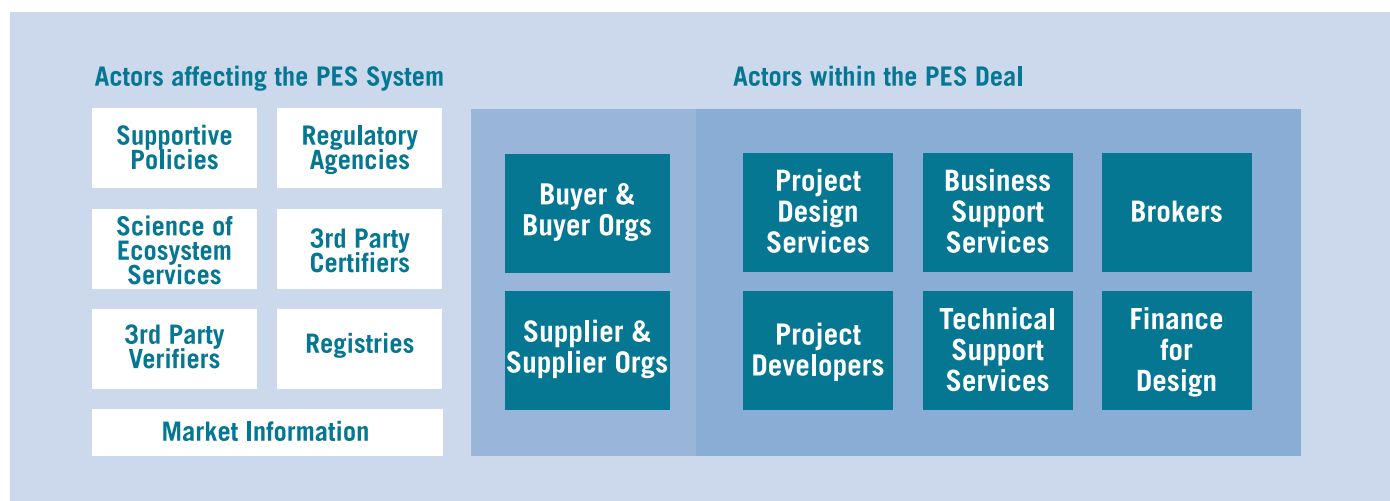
Actors affecting the PES System

Supportive Policies

Regulatory Agencies

Science of Ecosystem Services

3rd Party Certifiers

3rd Party Verifiers

Registries

Market Information

Actors within the PES Deal

Buyer & Buyer Orgs

Supplier & Supplier Orgs

Project Design Services

Business Support Services

Brokers

Project Developers

Technical Support Services

Finance for Design